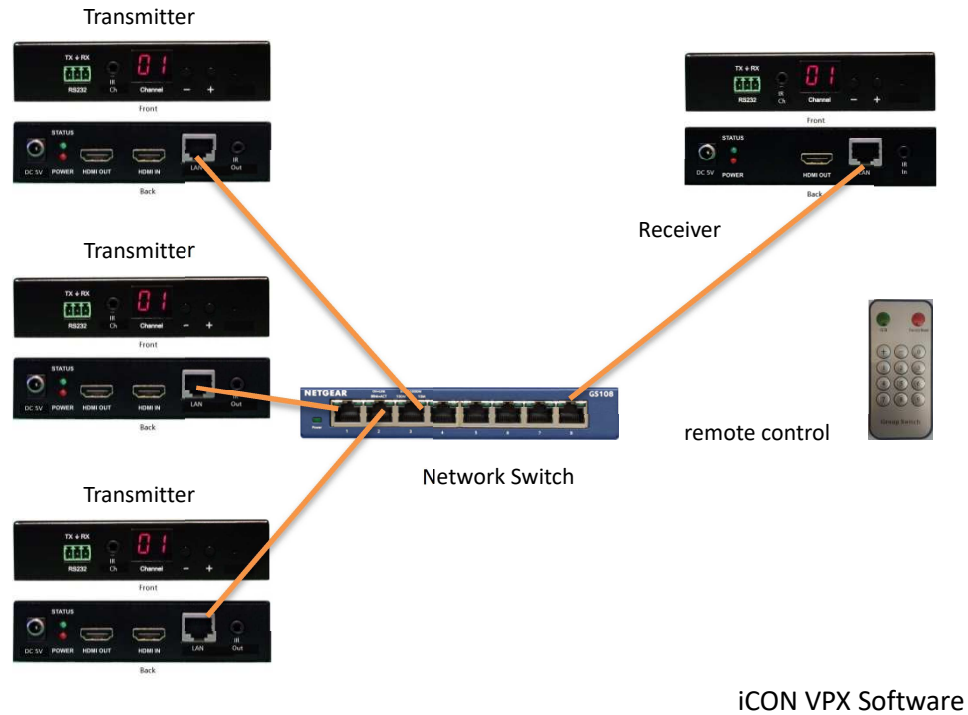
Transmitter

TX ⏚ RX
RS232
IR Ch
01
Channel
− +
Front

DC 5V
STATUS
POWER
HDMI OUT
HDMI IN
LAN
IR Out
Back

Transmitter

TX ⏚ RX
RS232
IR Ch
01
Channel
− +
Front

DC 5V
STATUS
POWER
HDMI OUT
HDMI IN
LAN
IR Out
Back

Transmitter

TX ⏚ RX
RS232
IR Ch
01
Channel
− +
Front

DC 5V
STATUS
POWER
HDMI OUT
HDMI IN
LAN
IR Out
Back

TX ⏚ RX
RS232
IR Ch
01
Channel
− +
Front

DC 5V
STATUS
POWER
HDMI OUT
LAN
IR In
Back

Receiver

NETGEAR
GS108
1 2 3 4 5 6 7 8

Network Switch

remote control

iCON VPX Software